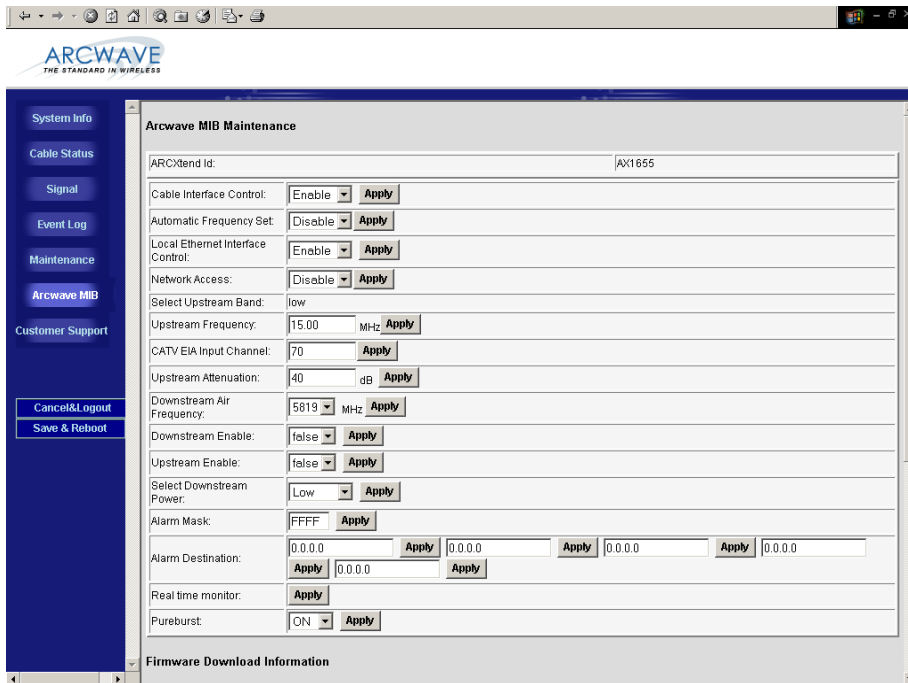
ARCWAVE
THE STANDARD IN WIRELESS

System Info
Cable Status
Signal
Event Log
Maintenance
Arcwave MIB
Customer Support

Cancel&Logout
Save & Reboot

Arcwave MIB Maintenance

| ARCXtend Id: | AX1655 |
|---|---|

| | |
|---|---|
| Cable Interface Control: | Enable Apply |
| Automatic Frequency Set: | Disable Apply |
| Local Ethernet Interface Control: | Enable Apply |
| Network Access: | Disable Apply |
| Select Upstream Band: | low |
| Upstream Frequency: | 15.00 MHz Apply |
| CATV EIA Input Channel: | 70 Apply |
| Upstream Attenuation: | 40 dB Apply |
| Downstream Air Frequency: | 5819 MHz Apply |
| Downstream Enable: | false Apply |
| Upstream Enable: | false Apply |
| Select Downstream Power: | Low Apply |
| Alarm Mask: | FFFF Apply |
| Alarm Destination: | 0.0.0.0 Apply 0.0.0.0 Apply 0.0.0.0 Apply 0.0.0.0 Apply 0.0.0.0 Apply |
| Real time monitor: | Apply |
| Pureburst: | ON Apply |

Firmware Download Information